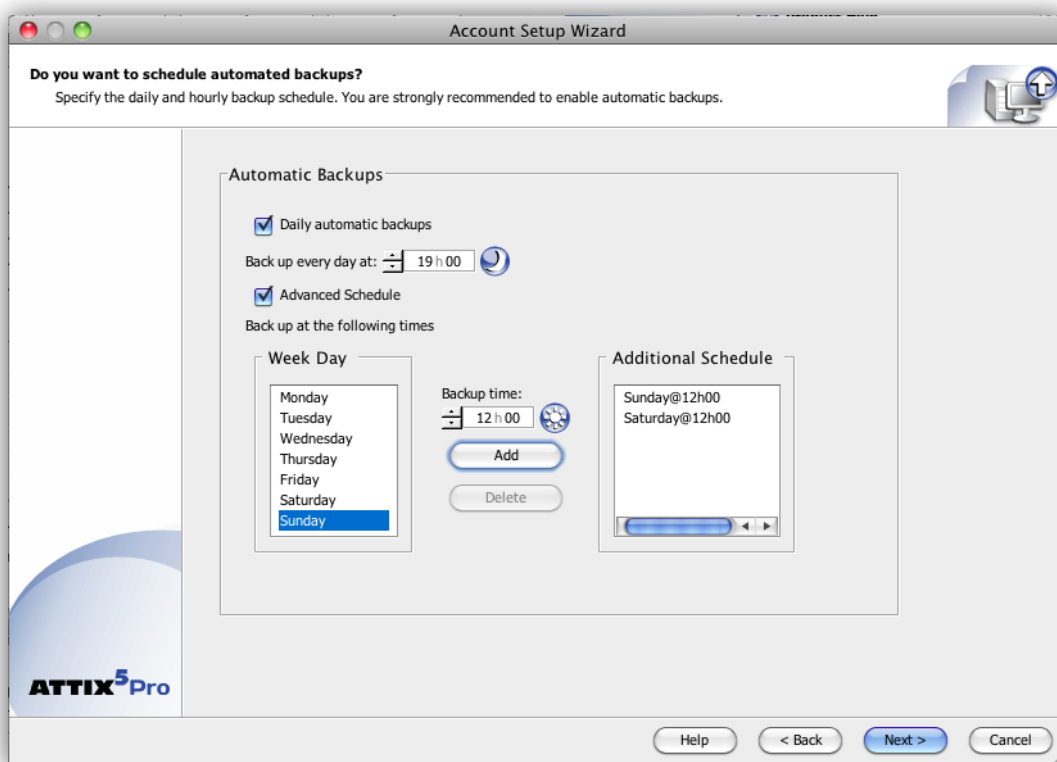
Account Setup Wizard

Do you want to schedule automated backups?
Specify the daily and hourly backup schedule. You are strongly recommended to enable automatic backups.

Automatic Backups

Daily automatic backups

Back up every day at: 19 h 00

Advanced Schedule

Back up at the following times

Week Day

Monday
Tuesday
Wednesday
Thursday
Friday
Saturday
Sunday

Backup time:
12 h 00

Add

Delete

Additional Schedule

Sunday@12h00
Saturday@12h00

ATTIX$^5$Pro

Help
< Back
Next >
Cancel